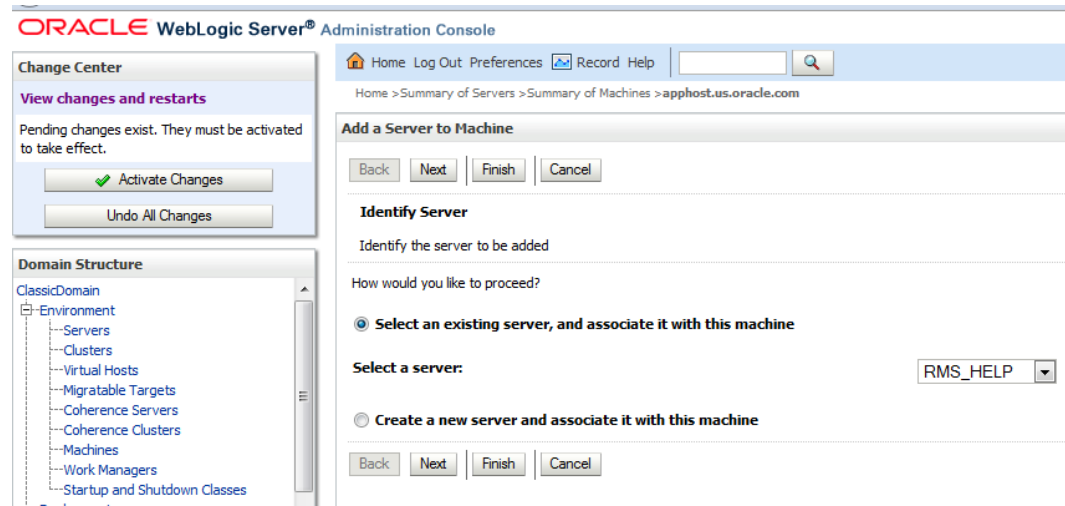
ORACLE WebLogic Server® Administration Console

Change Center

View changes and restarts

Pending changes exist. They must be activated to take effect.

Activate Changes

Undo All Changes

Domain Structure

ClassicDomain
Environment
Servers
Clusters
Virtual Hosts
Migratable Targets
Coherence Servers
Coherence Clusters
Machines
Work Managers
Startup and Shutdown Classes

Home Log Out Preferences Record Help

Home >Summary of Servers >Summary of Machines >apphost.us.oracle.com

Add a Server to Machine

Back Next Finish Cancel

Identify Server

Identify the server to be added

How would you like to proceed?

Select an existing server, and associate it with this machine

Select a server: RMS_HELP

Create a new server and associate it with this machine

Back Next Finish Cancel